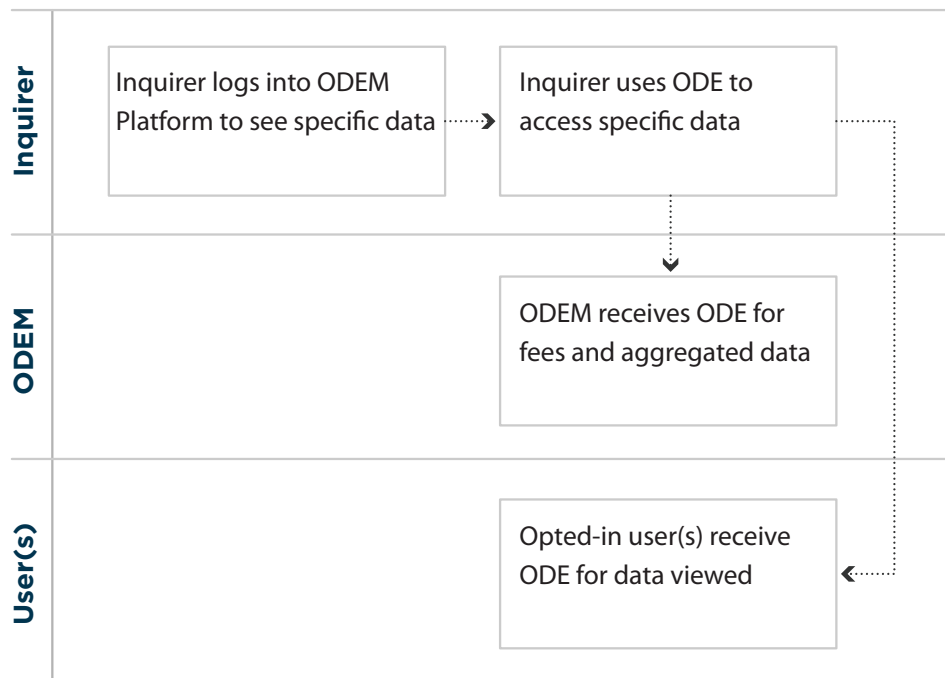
Inquirer

Inquirer logs into ODEM Platform to see specific data

Inquirer uses ODE to access specific data

ODEM

ODEM receives ODE for fees and aggregated data

User(s)

Opted-in user(s) receive ODE for data viewed